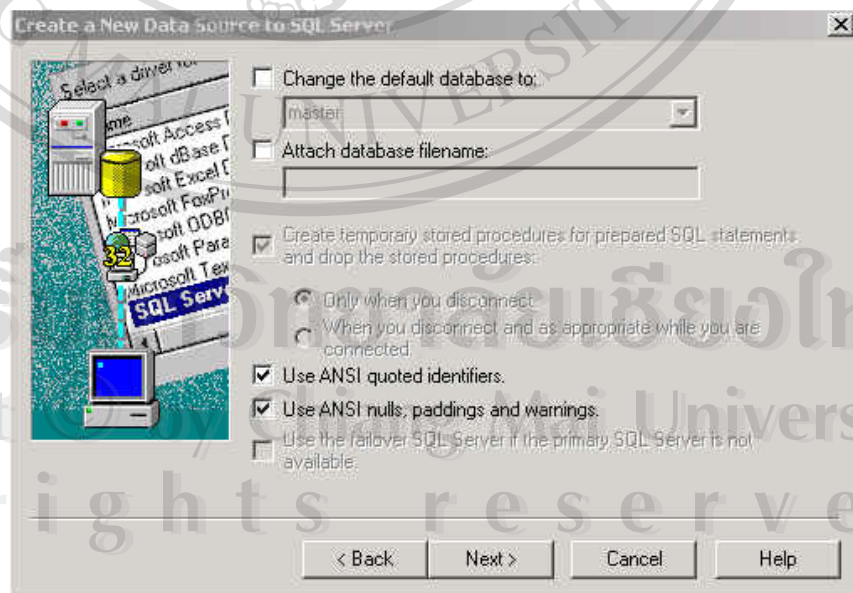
Create a New Data Source to SQL Server

Select a driver for
Name
Microsoft Access
Microsoft dBase
Microsoft Excel
Microsoft FoxPro
Microsoft ODBC
Microsoft Para
Microsoft Tex
SQL Server
32

Change the default database to:
master
Attach database filename:

Create temporary stored procedures for prepared SQL statements and drop the stored procedures:
Only when you disconnect.
When you disconnect and as appropriate while you are connected.
Use ANSI quoted identifiers.
Use ANSI nulls, paddings and warnings.
Use the failover SQL Server if the primary SQL Server is not available.

< Back
Next >
Cancel
Help

UNIVERSITY
มหาวิทยาลัยเชียงใหม่
Copyright © by Chiang Mai University
All rights reserved